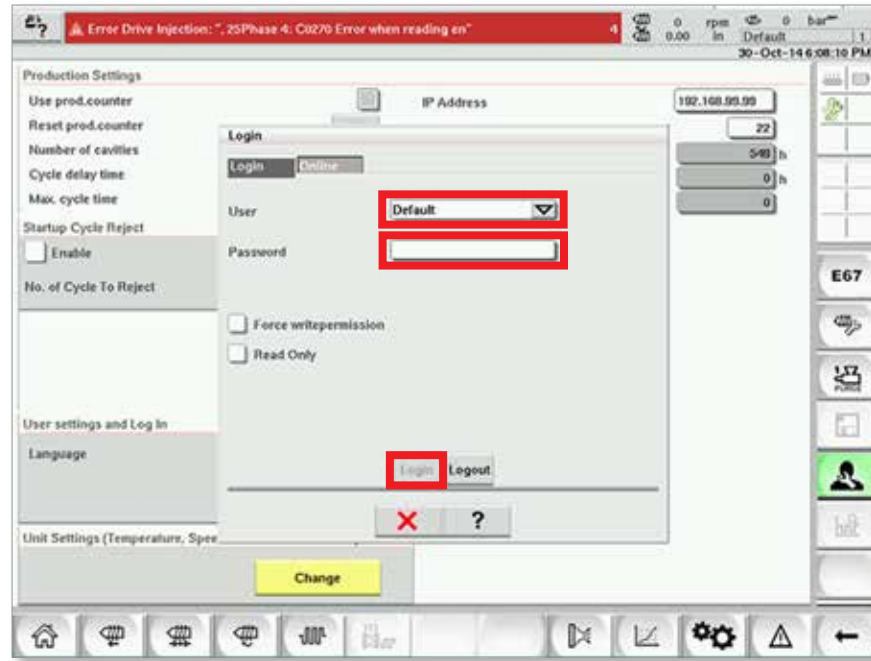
Error Drive Injection: ", 25Phase 4: C0270 Error when reading en" 4

0 0.00 rpm in 0 Default bar 1

30-Oct-14 6:08:10 PM

Production Settings

Use prod.counter

Reset prod.counter

Number of cavities

Cycle delay time

Max. cycle time

Startup Cycle Reject

Enable

No. of Cycle To Reject

IP Address

192.168.99.99

22

540 h

0 h

0

Login

Login Online

User

Default

Password

Force writepermission

Read Only

Login Logout

?

User settings and Log In

Language

Unit Settings (Temperature, Spee

Change

E67